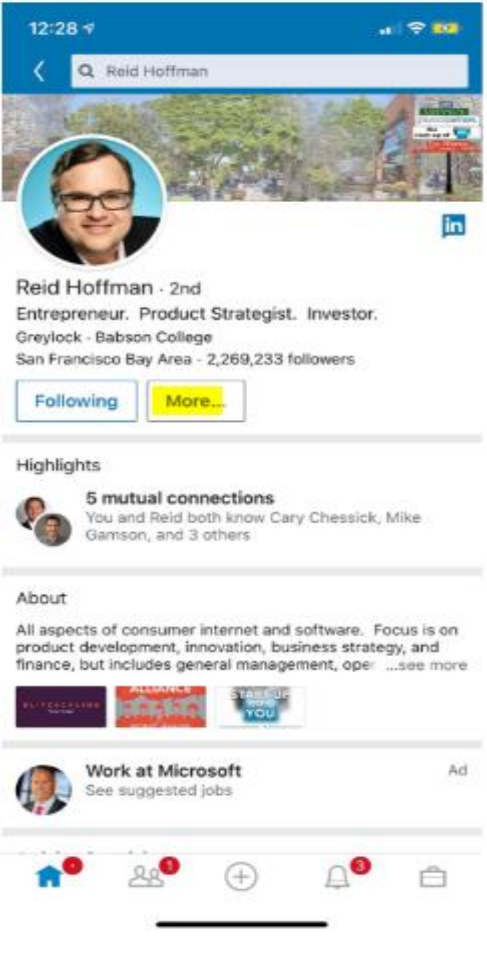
12:28

Reid Hoffman

in

Reid Hoffman · 2nd

Entrepreneur. Product Strategist. Investor.

Greylock · Babson College

San Francisco Bay Area · 2,269,233 followers

Following

More...

Highlights

5 mutual connections

You and Reid both know Cary Chessick, Mike Gamson, and 3 others

About

All aspects of consumer internet and software. Focus is on product development, innovation, business strategy, and finance, but includes general management, oper ...see more

BLITZSCALING

ALLIANCE

START UP YOU

Work at Microsoft

See suggested jobs

Ad

1

3